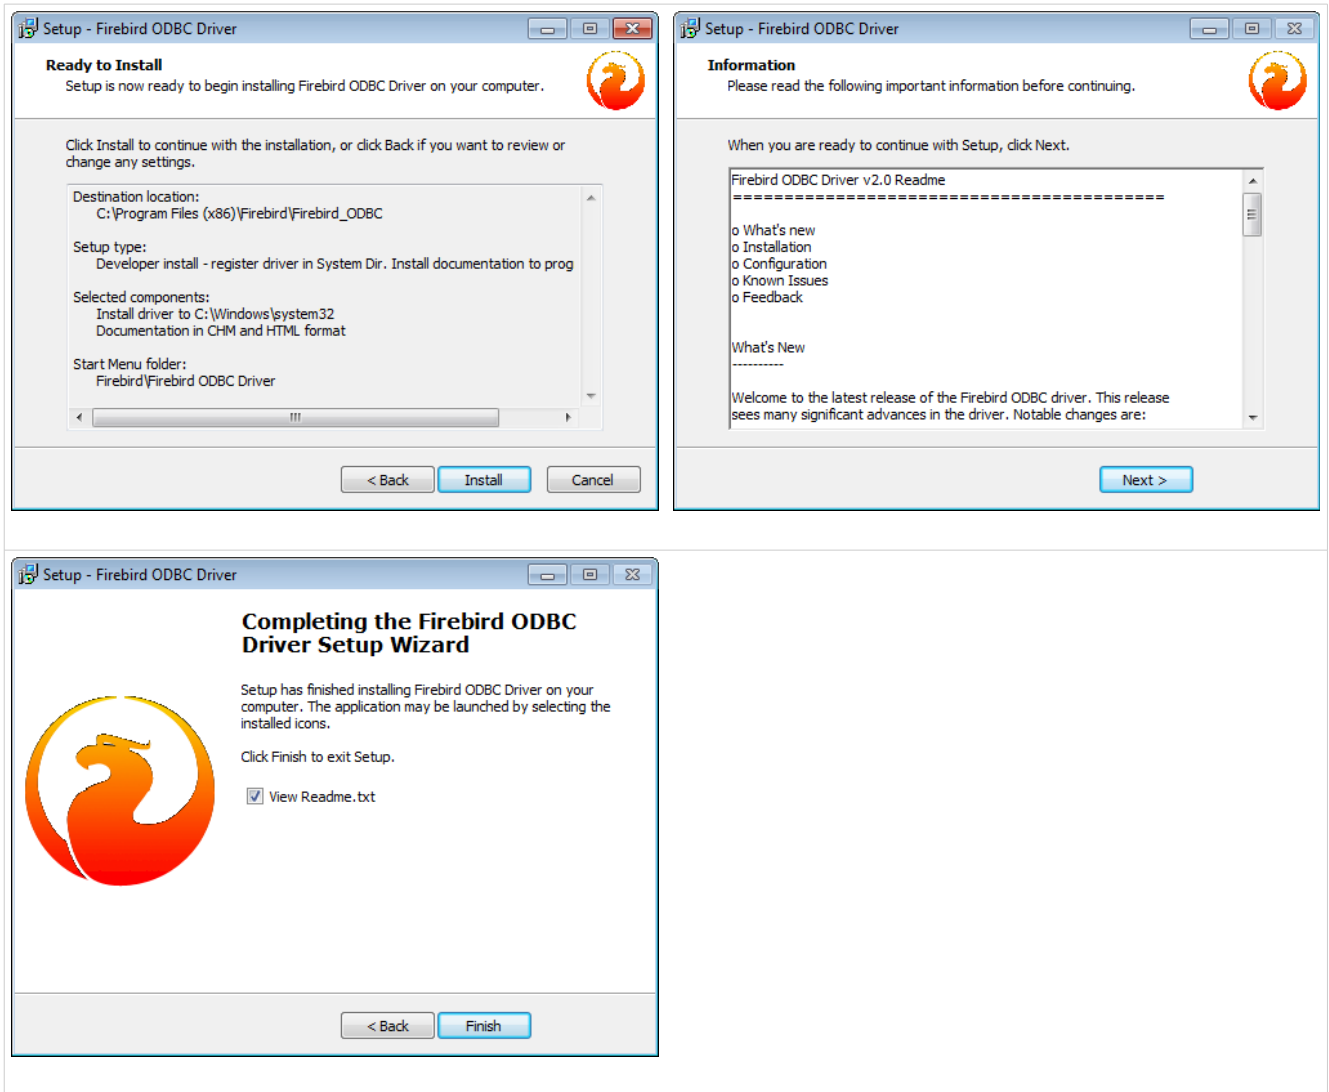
Setup - Firebird ODBC Driver

Ready to Install
Setup is now ready to begin installing Firebird ODBC Driver on your computer.

Click Install to continue with the installation, or click Back if you want to review or change any settings.

Destination location:
C:\Program Files (x86)\Firebird\Firebird_ODBC

Setup type:
Developer install - register driver in System Dir. Install documentation to prog

Selected components:
Install driver to C:\Windows\system32
Documentation in CHM and HTML format

Start Menu folder:
Firebird\Firebird ODBC Driver

< Back | Install | Cancel

Setup - Firebird ODBC Driver

Information
Please read the following important information before continuing.

When you are ready to continue with Setup, click Next.

Firebird ODBC Driver v2.0 Readme
========================================

o What's new
o Installation
o Configuration
o Known Issues
o Feedback

What's New
----------

Welcome to the latest release of the Firebird ODBC driver. This release sees many significant advances in the driver. Notable changes are:

Next >

Setup - Firebird ODBC Driver

Completing the Firebird ODBC Driver Setup Wizard

Setup has finished installing Firebird ODBC Driver on your computer. The application may be launched by selecting the installed icons.

Click Finish to exit Setup.

View Readme.txt

< Back | Finish